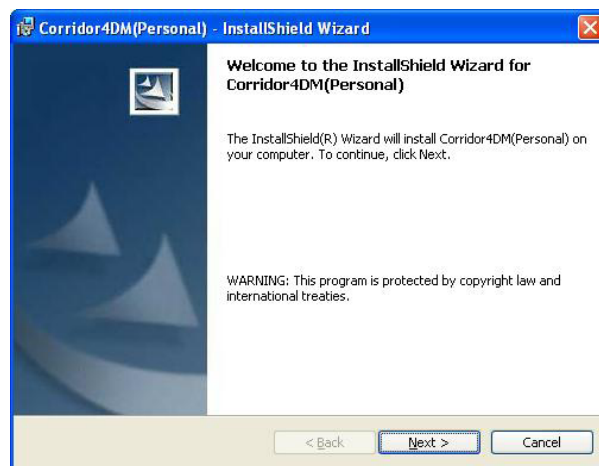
Corridor4DM(Personal) - InstallShield Wizard

Welcome to the InstallShield Wizard for Corridor4DM(Personal)

The InstallShield(R) Wizard will install Corridor4DM(Personal) on your computer. To continue, click Next.

WARNING: This program is protected by copyright law and international treaties.

< Back

Next >

Cancel